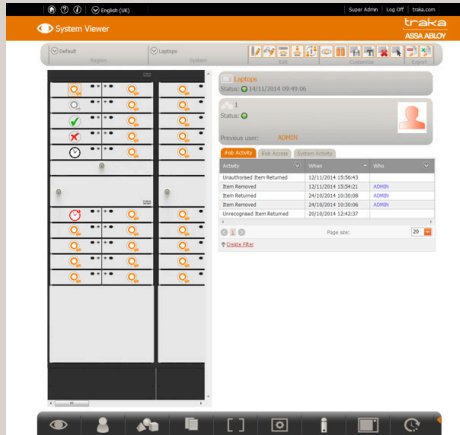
English (UK)

Super Admin | Log Off | traka.com

System Viewer

traka
ASSA ABLOY

Default
Region

Laptops
System

Edit

Customize

Export

Laptops
Status: 14/11/2014 09:49:06

1
Status:

Previous user: ADMIN

Item Activity | Item Access | System Activity

| Activity | When | Who |
|---|---|---|
| Unauthorised Item Returned | 12/11/2014 15:56:43 | |
| Item Removed | 12/11/2014 15:54:21 | ADMIN |
| Item Returned | 24/10/2014 10:30:08 | ADMIN |
| Item Removed | 24/10/2014 10:30:06 | ADMIN |
| Unrecognised Item Returned | 20/10/2014 12:42:37 | |

Page size: 20

Create Filter